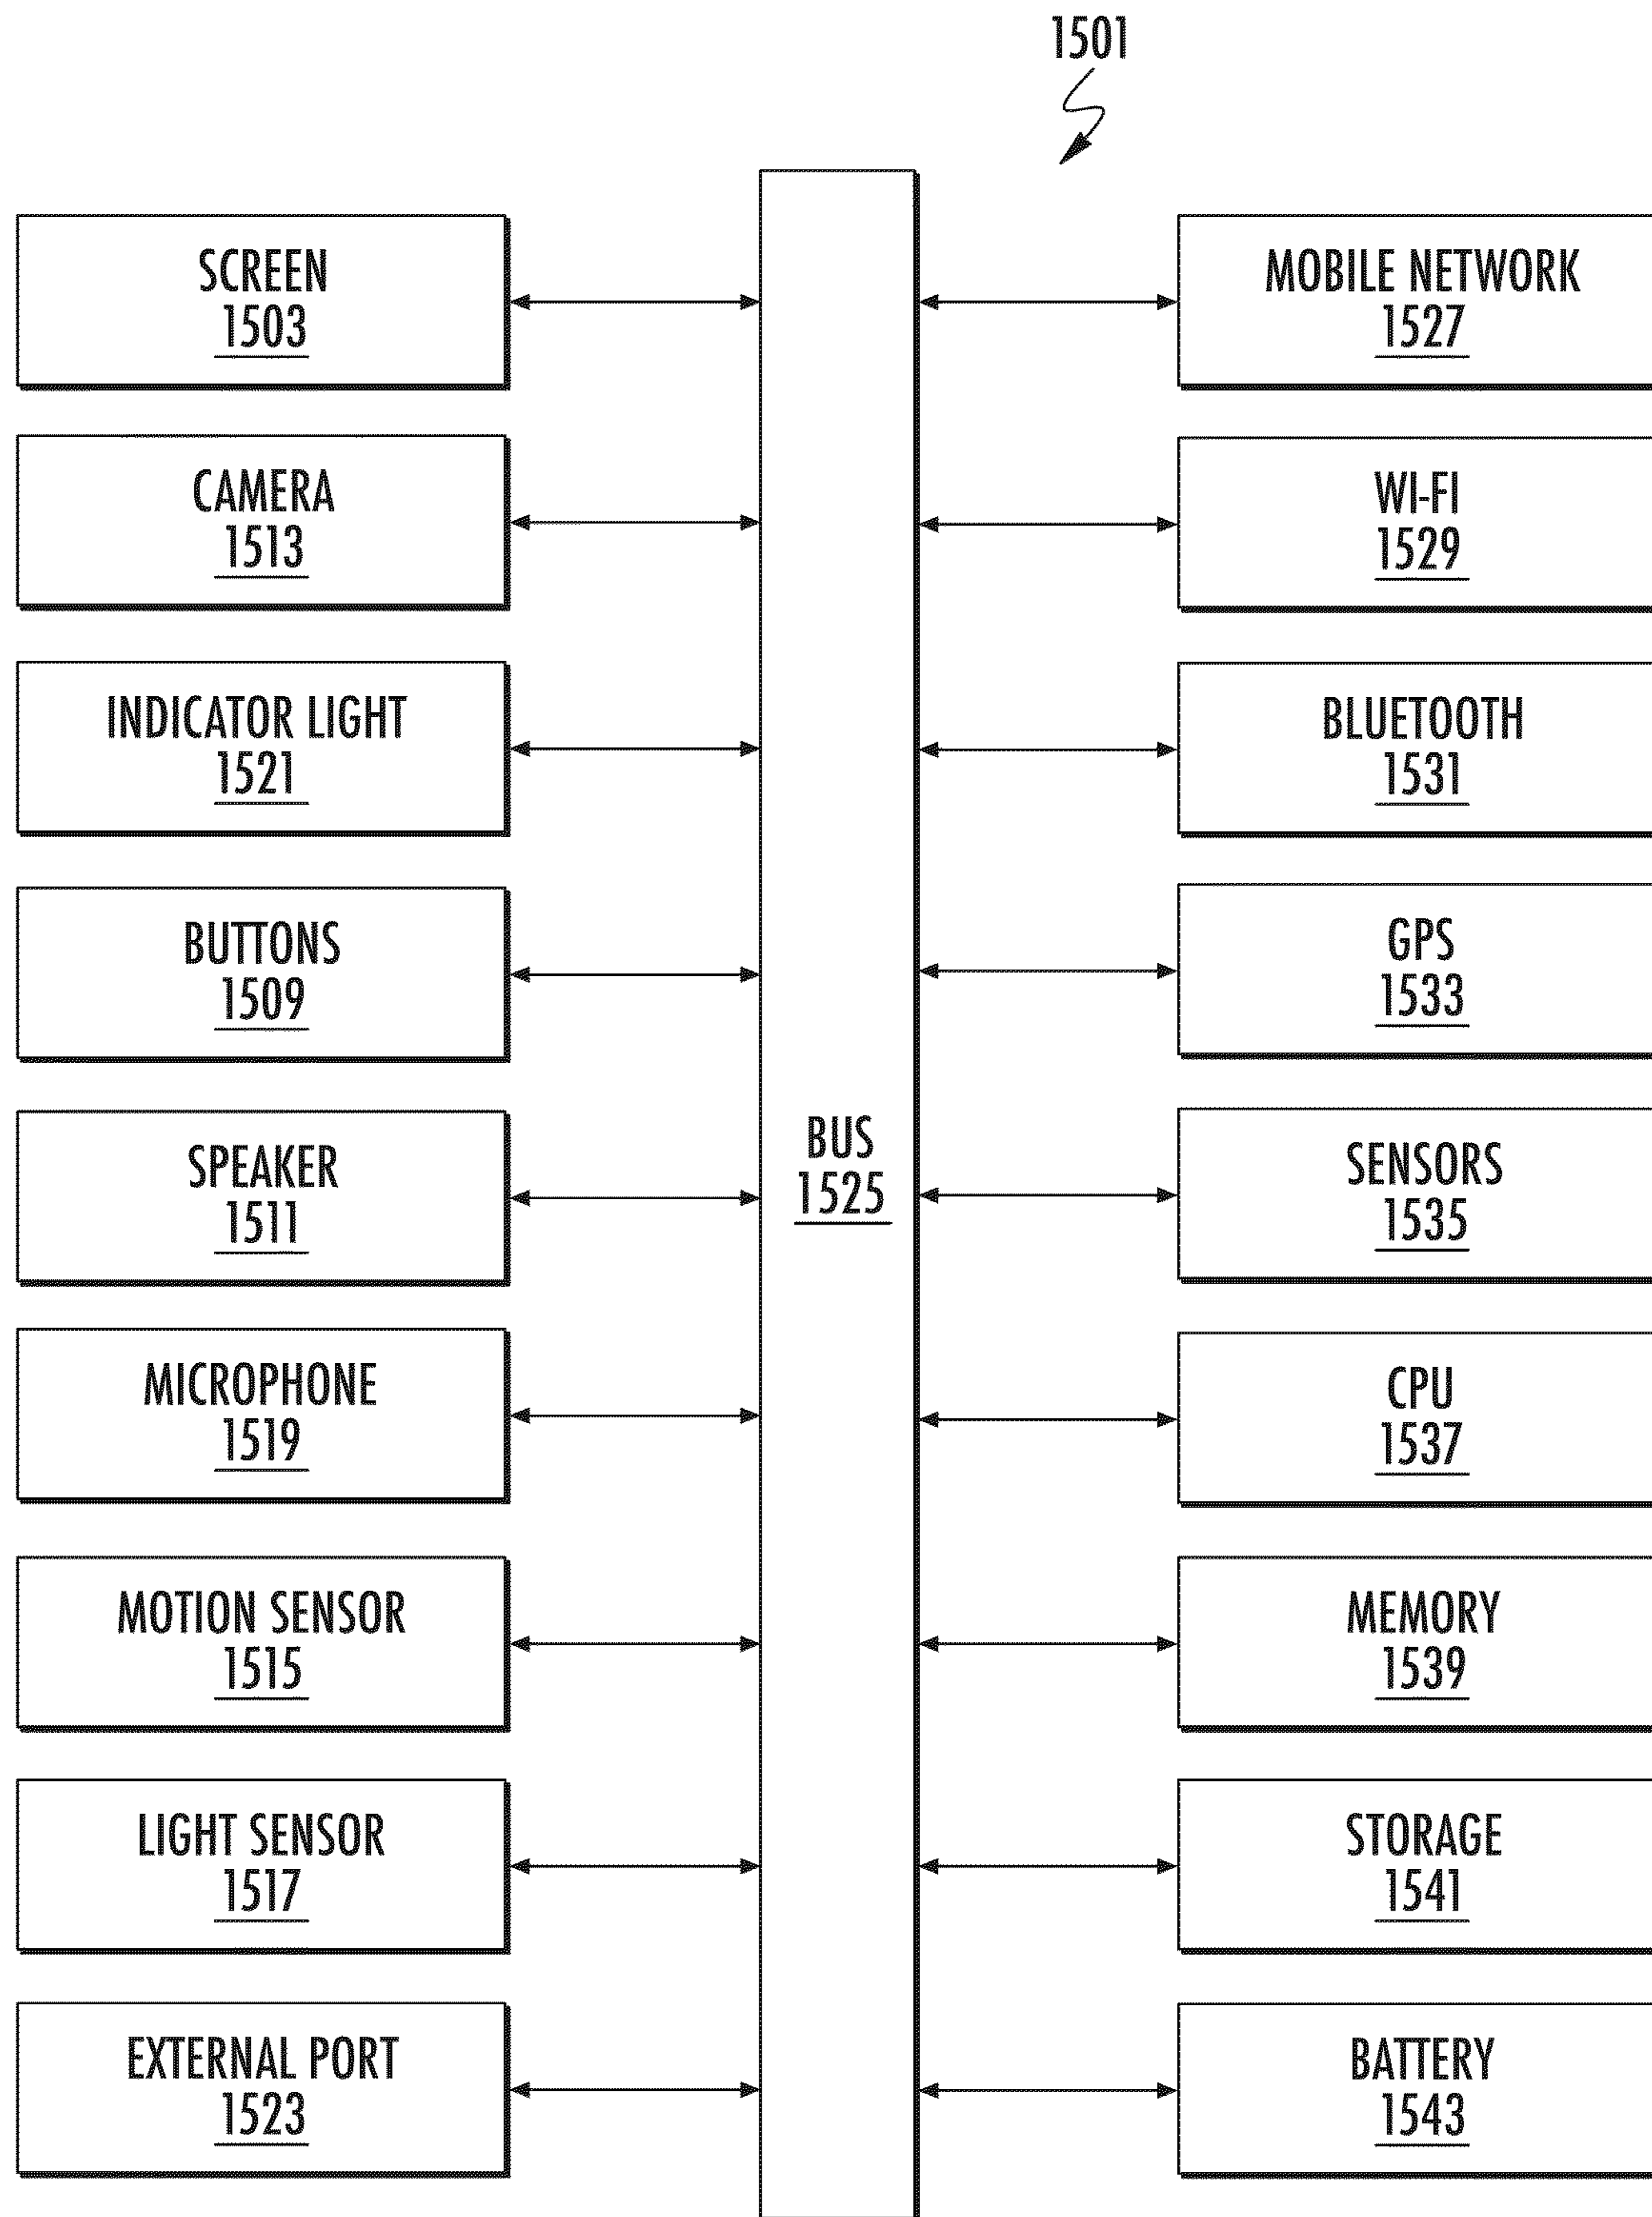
1501

SCREEN
1503

CAMERA
1513

INDICATOR LIGHT
1521

BUTTONS
1509

SPEAKER
1511

MICROPHONE
1519

MOTION SENSOR
1515

LIGHT SENSOR
1517

EXTERNAL PORT
1523

BUS
1525

MOBILE NETWORK
1527

WI-FI
1529

BLUETOOTH
1531

GPS
1533

SENSORS
1535

CPU
1537

MEMORY
1539

STORAGE
1541

BATTERY
1543